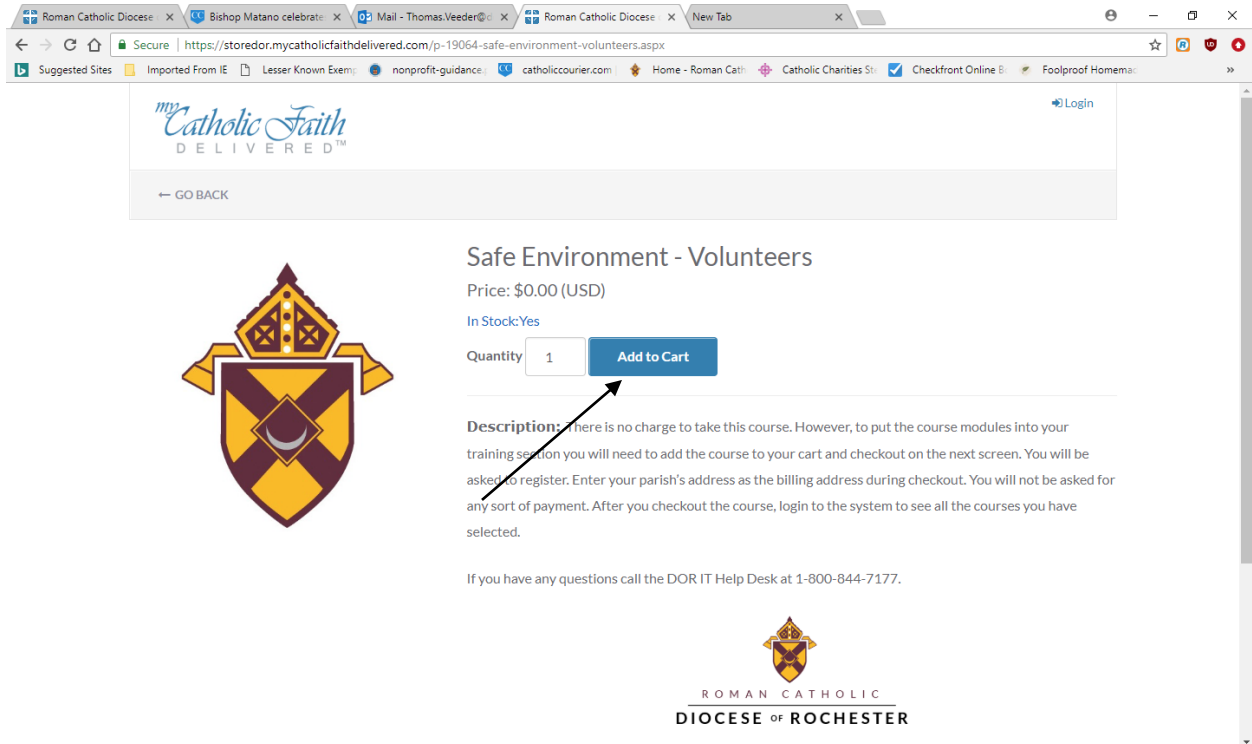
Roman Catholic Diocese | Bishop Matano celebrate | Mail - Thomas.Veeder@ | Roman Catholic Diocese | New Tab

Secure | https://storedor.mycatholicfaithdelivered.com/p-19064-safe-environment-volunteers.aspx

Suggested Sites | Imported From IE | Lesser Known Exemp | nonprofit-guidance | catholiccourier.com | Home - Roman Cath | Catholic Charities St | Checkfront Online B | Foolproof Homemac

my Catholic Faith DELIVERED™

Login

← GO BACK

Safe Environment - Volunteers

Price: $0.00 (USD)

In Stock:Yes

Quantity 1 Add to Cart

Description: There is no charge to take this course. However, to put the course modules into your training section you will need to add the course to your cart and checkout on the next screen. You will be asked to register. Enter your parish's address as the billing address during checkout. You will not be asked for any sort of payment. After you checkout the course, login to the system to see all the courses you have selected.

If you have any questions call the DOR IT Help Desk at 1-800-844-7177.

ROMAN CATHOLIC
DIOCESE OF ROCHESTER